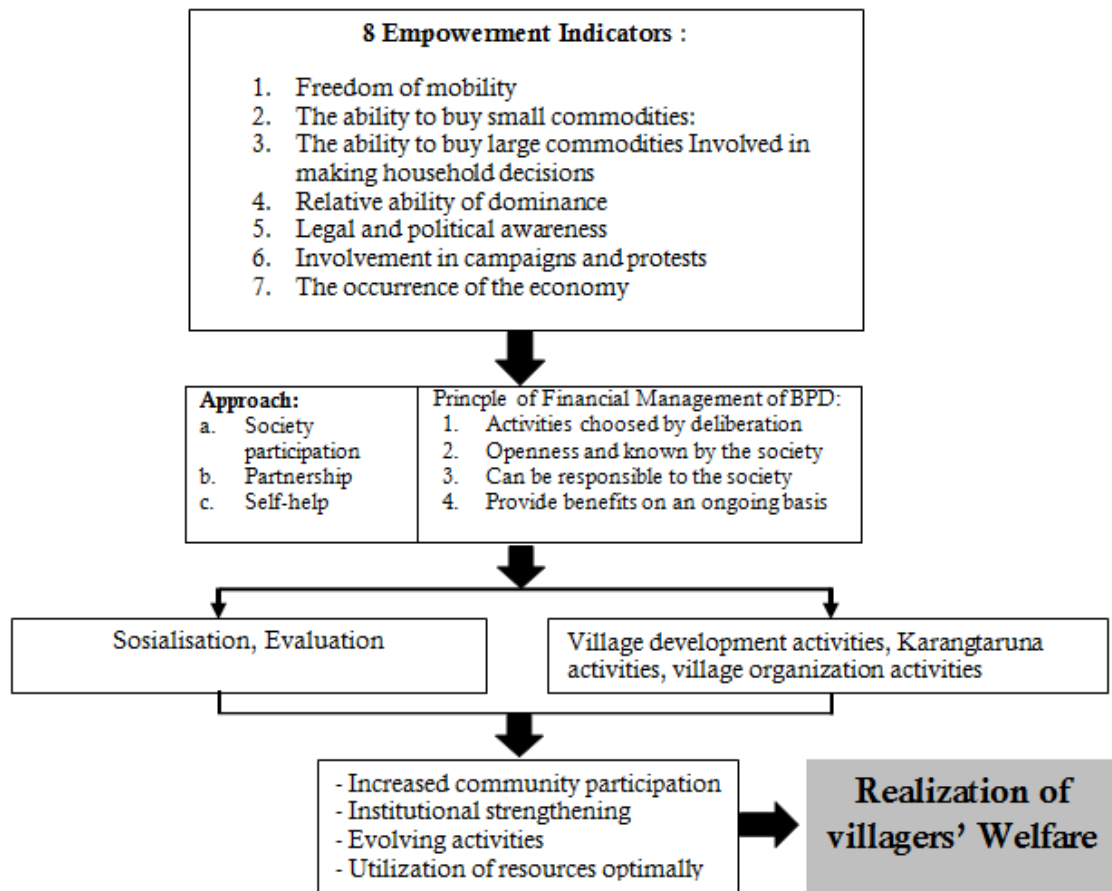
**8 Empowerment Indicators** :

1. Freedom of mobility
2. The ability to buy small commodities:
3. The ability to buy large commodities Involved in making household decisions
4. Relative ability of dominance
5. Legal and political awareness
6. Involvement in campaigns and protests
7. The occurrence of the economy

**Approach:**
a. Society participation
b. Partnership
c. Self-help

Princple of Financial Management of BPD:
1. Activities choosed by deliberation
2. Openness and known by the society
3. Can be responsible to the society
4. Provide benefits on an ongoing basis

Sosialisation, Evaluation

Village development activities, Karangtaruna activities, village organization activities

- Increased community participation
- Institutional strengthening
- Evolving activities
- Utilization of resources optimally

**Realization of villagers' Welfare**